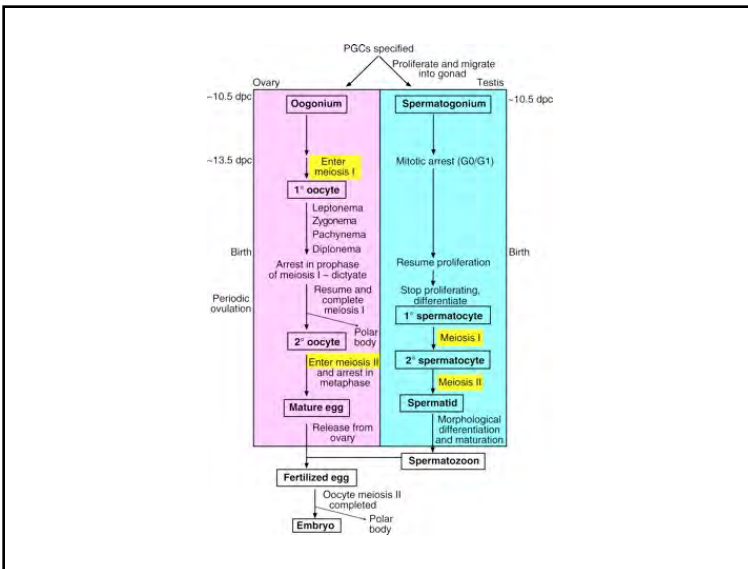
PGCs specified

Proliferate and migrate into gonad

Ovary

Testis

~10.5 dpc

Oogonium

Spermatogonium

~10.5 dpc

~13.5 dpc

Enter meiosis I

Mitotic arrest (G0/G1)

1° oocyte

Leptonema

Zygonema

Pachynema

Diplonema

Birth

Arrest in prophase of meiosis I – dictyate

Resume proliferation

Birth

Resume and complete meiosis I

Stop proliferating, differentiate

Periodic ovulation

Polar body

1° spermatocyte

Meiosis I

2° oocyte

2° spermatocyte

Enter meiosis II and arrest in metaphase

Meiosis II

Spermatid

Mature egg

Morphological differentiation and maturation

Release from ovary

Spermatozoon

Fertilized egg

Oocyte meiosis II completed

Polar body

Embryo